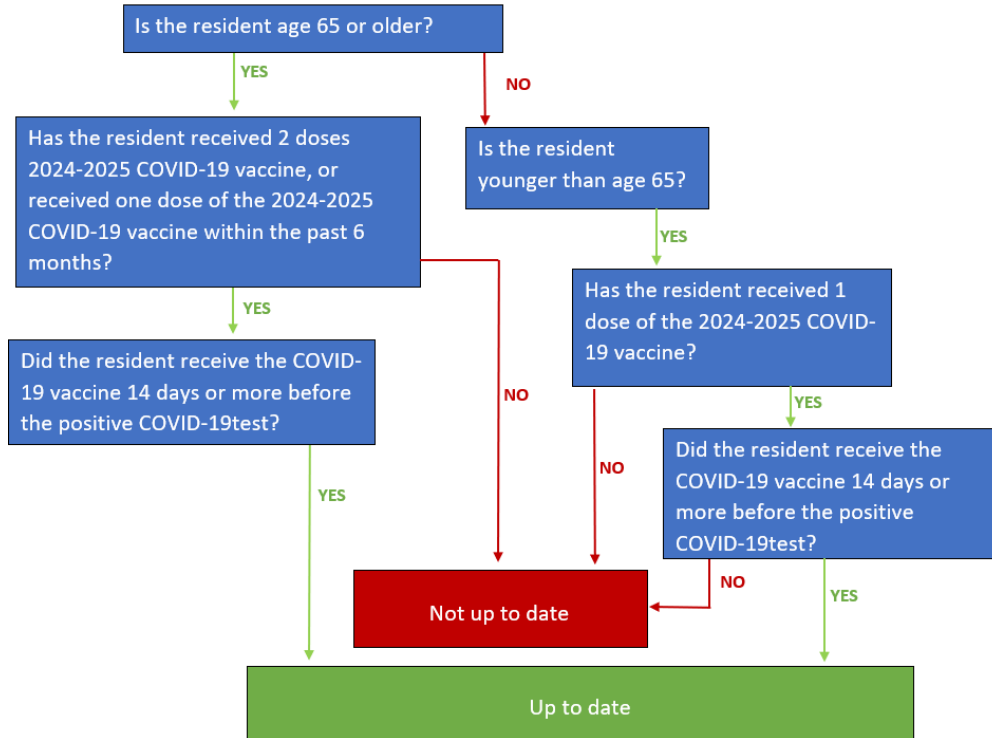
Is the resident age 65 or older?

YES

NO

Has the resident received 2 doses 2024-2025 COVID-19 vaccine, or received one dose of the 2024-2025 COVID-19 vaccine within the past 6 months?

Is the resident younger than age 65?

YES

YES

Has the resident received 1 dose of the 2024-2025 COVID-19 vaccine?

Did the resident receive the COVID-19 vaccine 14 days or more before the positive COVID-19test?

NO

YES

NO

Did the resident receive the COVID-19 vaccine 14 days or more before the positive COVID-19test?

YES

NO

Not up to date

YES

Up to date